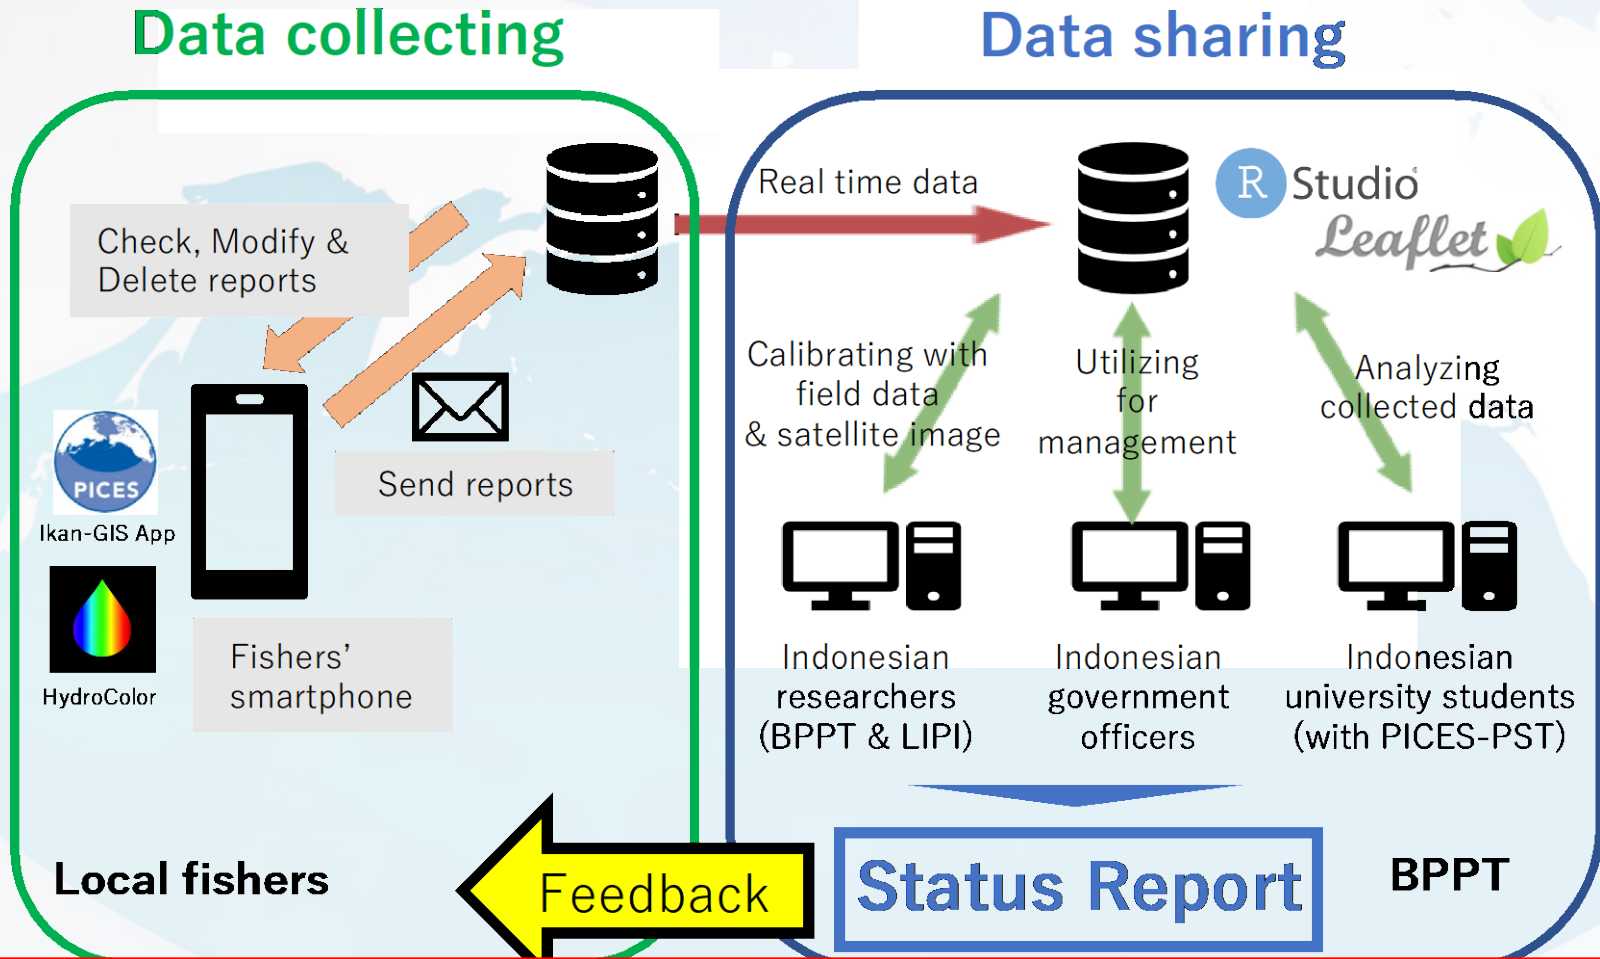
Data collecting

Data sharing

Check, Modify & Delete reports

PICES

Ikan-GIS App

HydroColor

Send reports

Fishers' smartphone

Local fishers

Feedback

Real time data

R Studio

Leaflet

Calibrating with field data & satellite image

Utilizing for management

Analyzing collected data

Indonesian researchers (BPPT & LIPI)

Indonesian government officers

Indonesian university students (with PICES-PST)

Status Report

BPPT